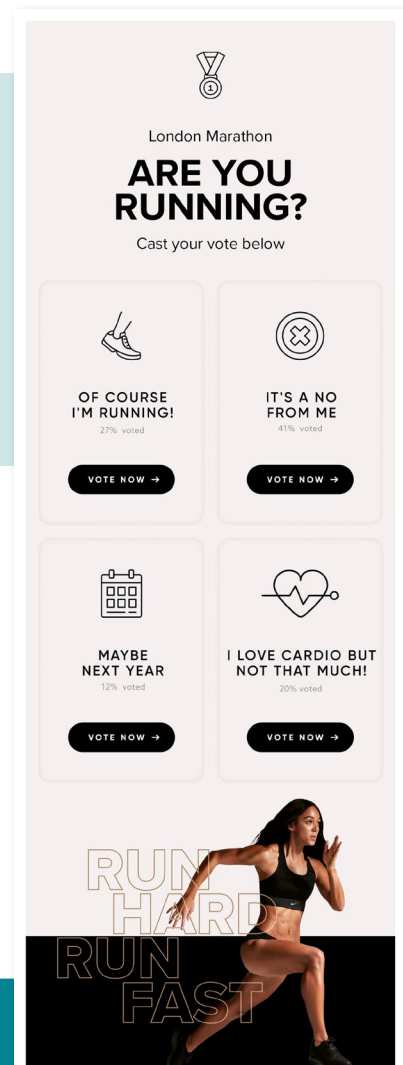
1

London Marathon

ARE YOU RUNNING?

Cast your vote below

OF COURSE I'M RUNNING!

27% voted

VOTE NOW →

IT'S A NO FROM ME

41% voted

VOTE NOW →

MAYBE NEXT YEAR

12% voted

VOTE NOW →

I LOVE CARDIO BUT NOT THAT MUCH!

20% voted

VOTE NOW →

RUN HARD

RUN FAST